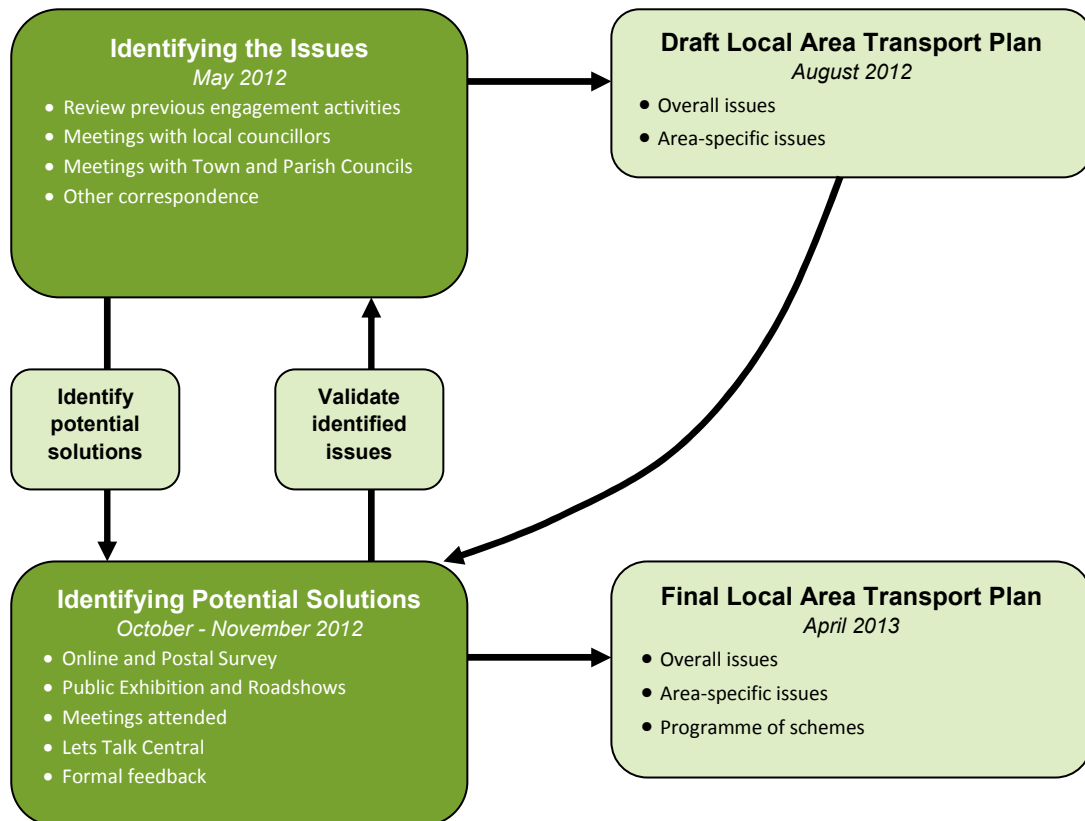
Identifying the Issues
May 2012
- Review previous engagement activities
- Meetings with local councillors
- Meetings with Town and Parish Councils
- Other correspondence

Draft Local Area Transport Plan
August 2012
- Overall issues
- Area-specific issues

Identify potential solutions

Validate identified issues

Identifying Potential Solutions
October - November 2012
- Online and Postal Survey
- Public Exhibition and Roadshows
- Meetings attended
- Lets Talk Central
- Formal feedback

Final Local Area Transport Plan
April 2013
- Overall issues
- Area-specific issues
- Programme of schemes